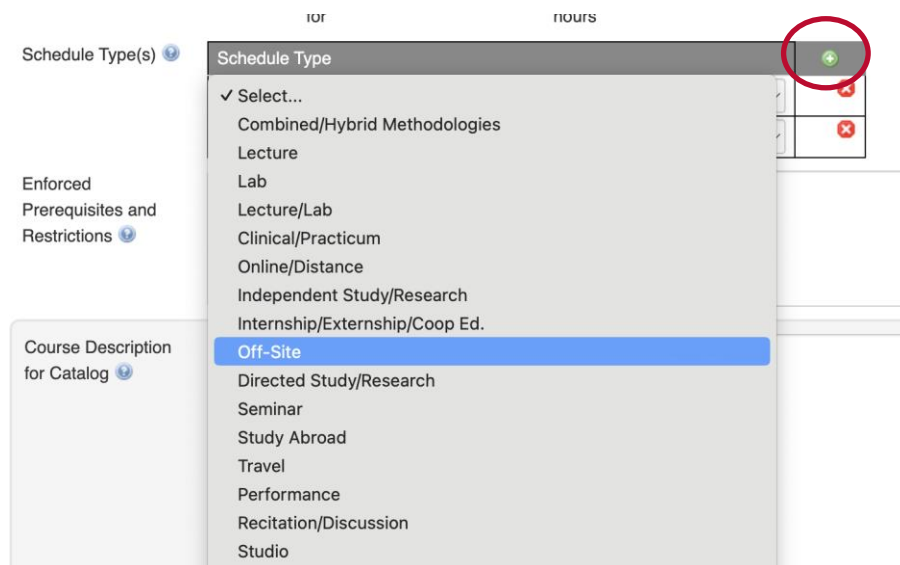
for hours

Schedule Type(s)

Schedule Type

✓ Select...
Combined/Hybrid Methodologies
Lecture
Lab
Lecture/Lab
Clinical/Practicum
Online/Distance
Independent Study/Research
Internship/Externship/Coop Ed.
Off-Site
Directed Study/Research
Seminar
Study Abroad
Travel
Performance
Recitation/Discussion
Studio

Enforced Prerequisites and Restrictions

Course Description for Catalog